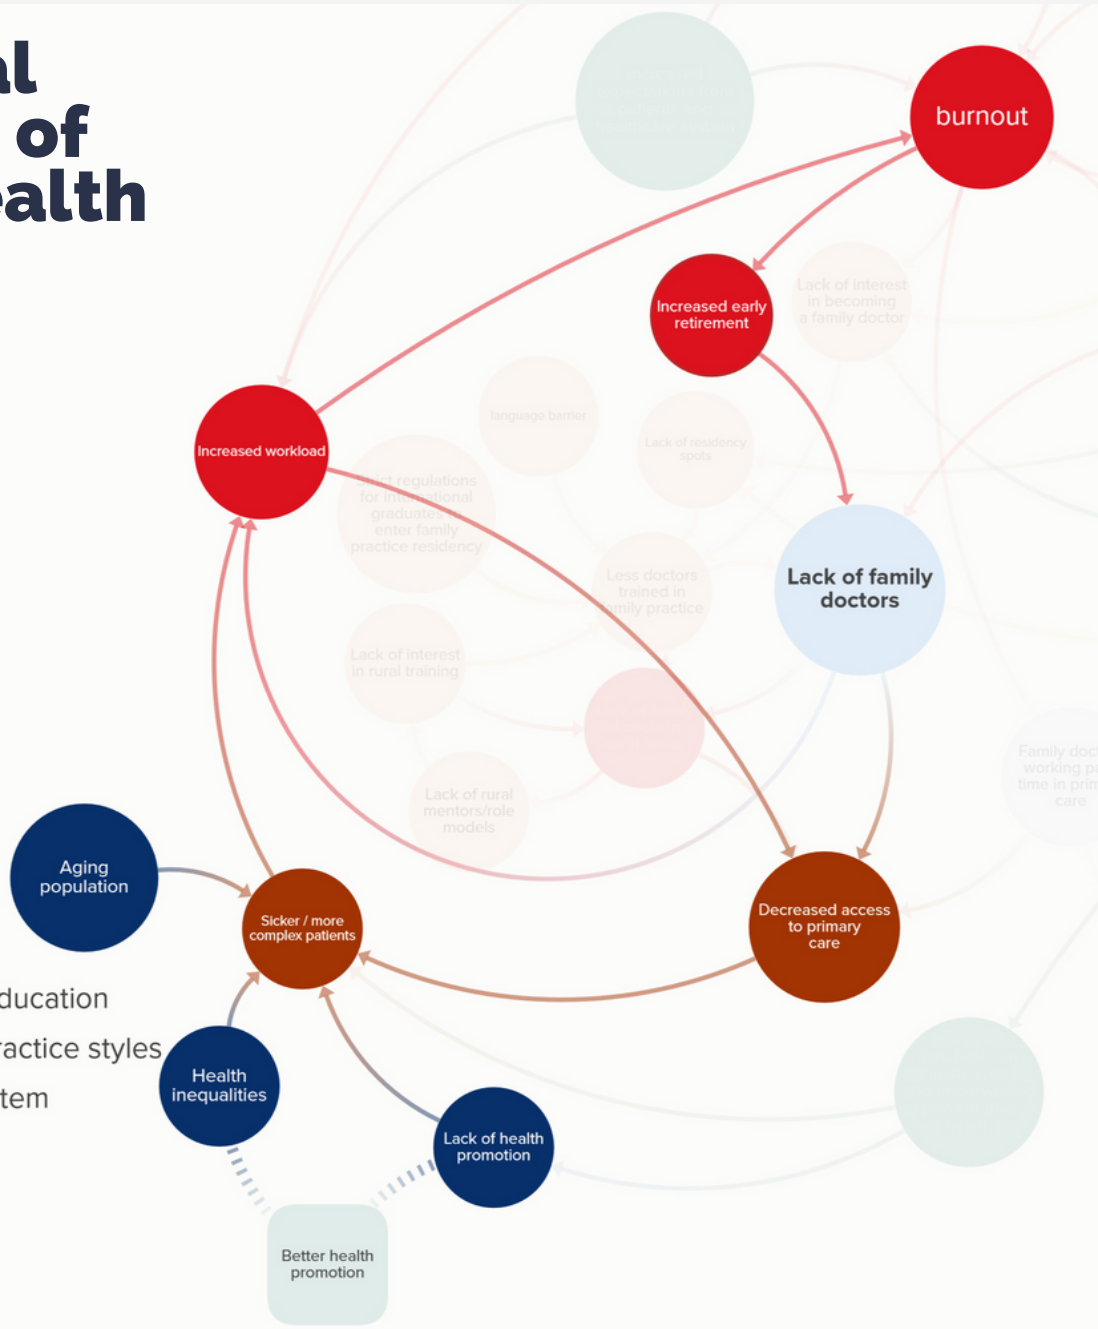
al
of
alth

burnout

Increased early retirement

Lack of interest in becoming a family doctor

language barrier

Increased workload

Strict regulations for international graduates to enter family practice residency

Lack of residency spots

Less doctors trained in family practice

Lack of family doctors

Lack of interest in rural training

Lack of rural mentors/role models

Family doc working p time in prim care

Aging population

Sicker / more complex patients

Decreased access to primary care

ducation
ractice styles
tem

Health inequalities

Lack of health promotion

Better health promotion